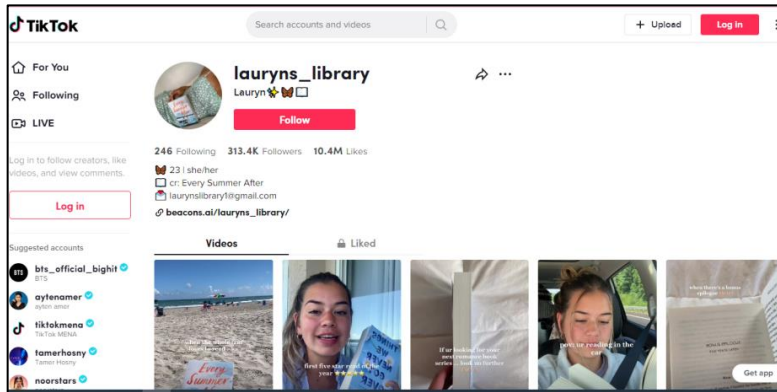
TikTok

Search accounts and videos

+ Upload

Log in

For You

Following

LIVE

Log in to follow creators, like videos, and view comments.

Log in

Suggested accounts

bts_official_bighit
BTS

aytenamer
ayten amer

tiktokmena
TikTok MENA

tamerhosny
Tamer Hosny

noorstars

lauryns_library
Lauryn🦋

Follow

246 Following 313.4K Followers 10.4M Likes

🦋 23 | she/her
cr: Every Summer After
laurynslibrary1@gmail.com
beacons.ai/lauryns_library/

Videos

Liked

Every Summer

first five star read of the year

if ur looking for your next romance book series... look no further

pov: ur reading in the car

Get app